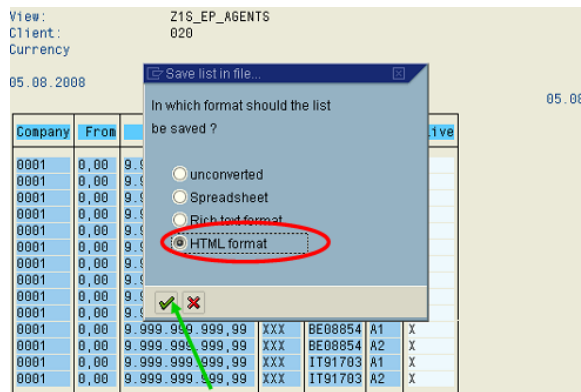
View: Z1S_EP_AGENTS
Client: 020
Currency

05.08.2008

05.08

Save list in file...

In which format should the list be saved ?

unconverted
Spreadsheet
Rich text format
HTML format

| Company | From | | | | | ive |
|---|---|---|---|---|---|---|
| 0001 | 0,00 | 9.9 | | | | |
| 0001 | 0,00 | 9.9 | | | | |
| 0001 | 0,00 | 9.9 | | | | |
| 0001 | 0,00 | 9.9 | | | | |
| 0001 | 0,00 | 9.9 | | | | |
| 0001 | 0,00 | 9.9 | | | | |
| 0001 | 0,00 | 9.9 | | | | |
| 0001 | 0,00 | 9.9 | | | | |
| 0001 | 0,00 | 9.9 | | | | |
| 0001 | 0,00 | 9.9 | | | | |
| 0001 | 0,00 | 9.999.999.999,99 | XXX | BE08854 | A1 | X |
| 0001 | 0,00 | 9.999.999.999,99 | XXX | BE08854 | A2 | X |
| 0001 | 0,00 | 9.999.999.999,99 | XXX | IT91703 | A1 | X |
| 0001 | 0,00 | 9.999.999.999,99 | XXX | IT91703 | A2 | X |